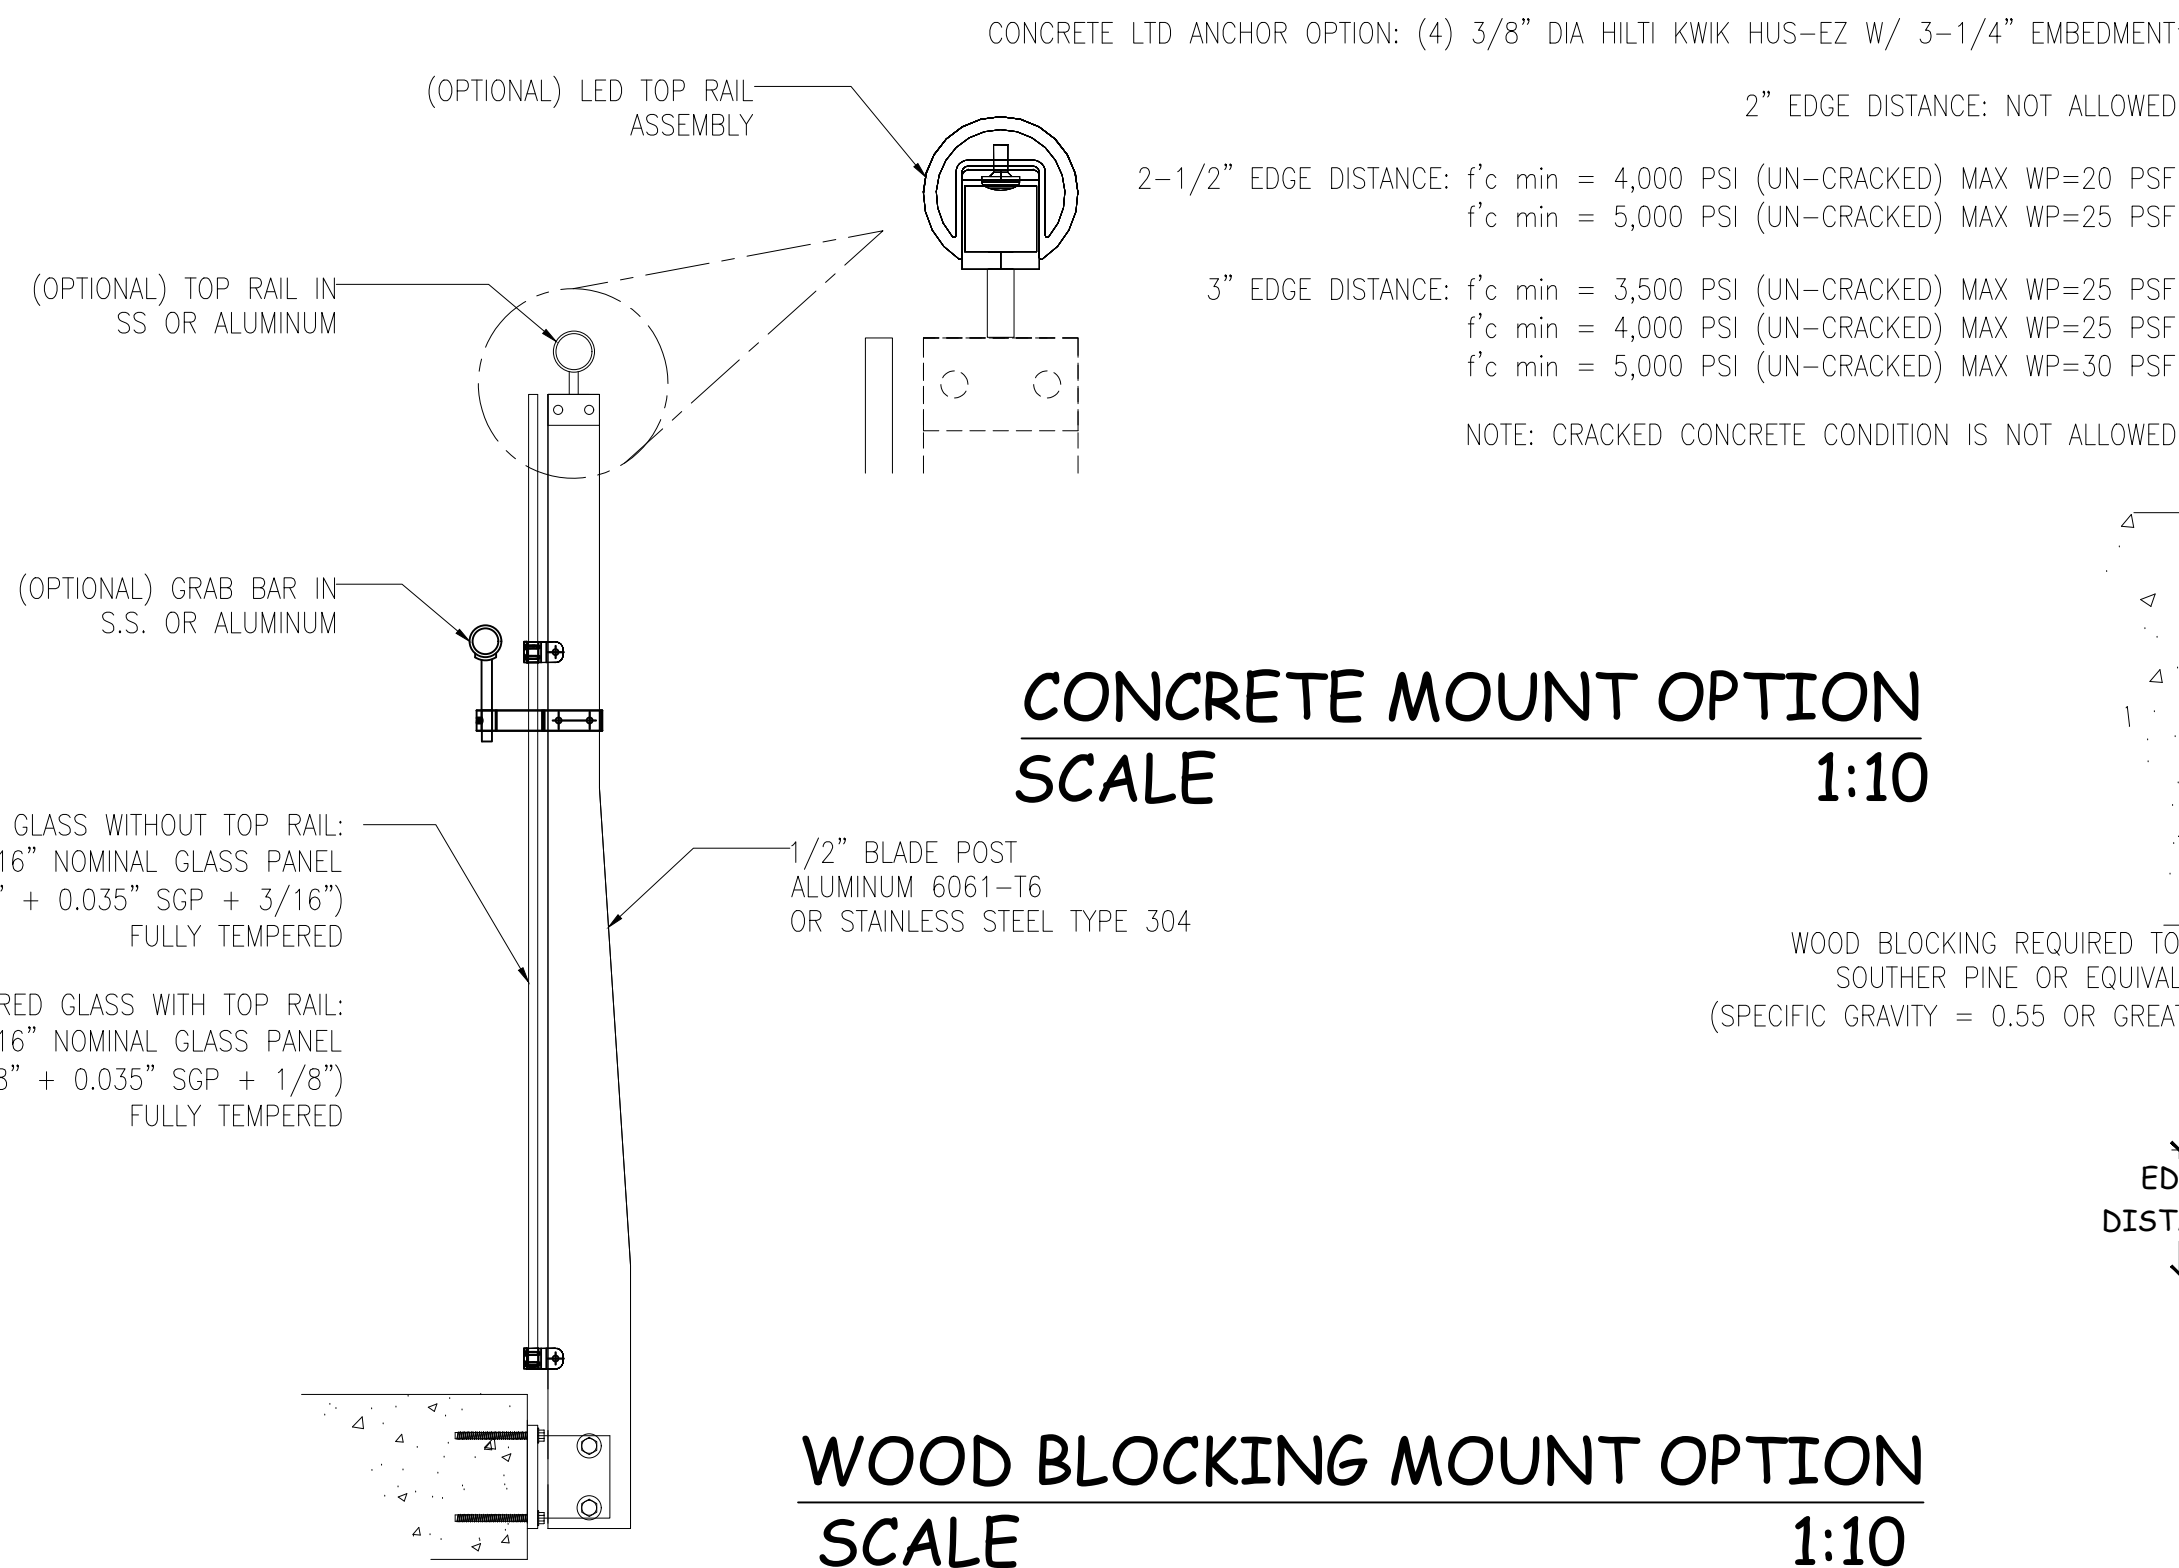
CONCRETE LTD ANCHOR OPTION: (4) 3/8" DIA HILTI KWIK HUS–EZ W/ 3–1/4" EMBEDMENT

2" EDGE DISTANCE: NOT ALLOWED

2–1/2" EDGE DISTANCE: f'c min = 4,000 PSI (UN–CRACKED) MAX WP=20 PSF
f'c min = 5,000 PSI (UN–CRACKED) MAX WP=25 PSF

3" EDGE DISTANCE: f'c min = 3,500 PSI (UN–CRACKED) MAX WP=25 PSF
f'c min = 4,000 PSI (UN–CRACKED) MAX WP=25 PSF
f'c min = 5,000 PSI (UN–CRACKED) MAX WP=30 PSF

NOTE: CRACKED CONCRETE CONDITION IS NOT ALLOWED

(OPTIONAL) LED TOP RAIL ASSEMBLY

(OPTIONAL) TOP RAIL IN SS OR ALUMINUM

(OPTIONAL) GRAB BAR IN S.S. OR ALUMINUM

GLASS WITHOUT TOP RAIL:
16" NOMINAL GLASS PANEL
" + 0.035" SGP + 3/16")
FULLY TEMPERED

RED GLASS WITH TOP RAIL:
16" NOMINAL GLASS PANEL
3" + 0.035" SGP + 1/8")
FULLY TEMPERED

1/2" BLADE POST
ALUMINUM 6061–T6
OR STAINLESS STEEL TYPE 304

CONCRETE MOUNT OPTION
SCALE 1:10

WOOD BLOCKING REQUIRED TO
SOUTHER PINE OR EQUIVAL
(SPECIFIC GRAVITY = 0.55 OR GREAT

ED
DIST

WOOD BLOCKING MOUNT OPTION
SCALE 1:10